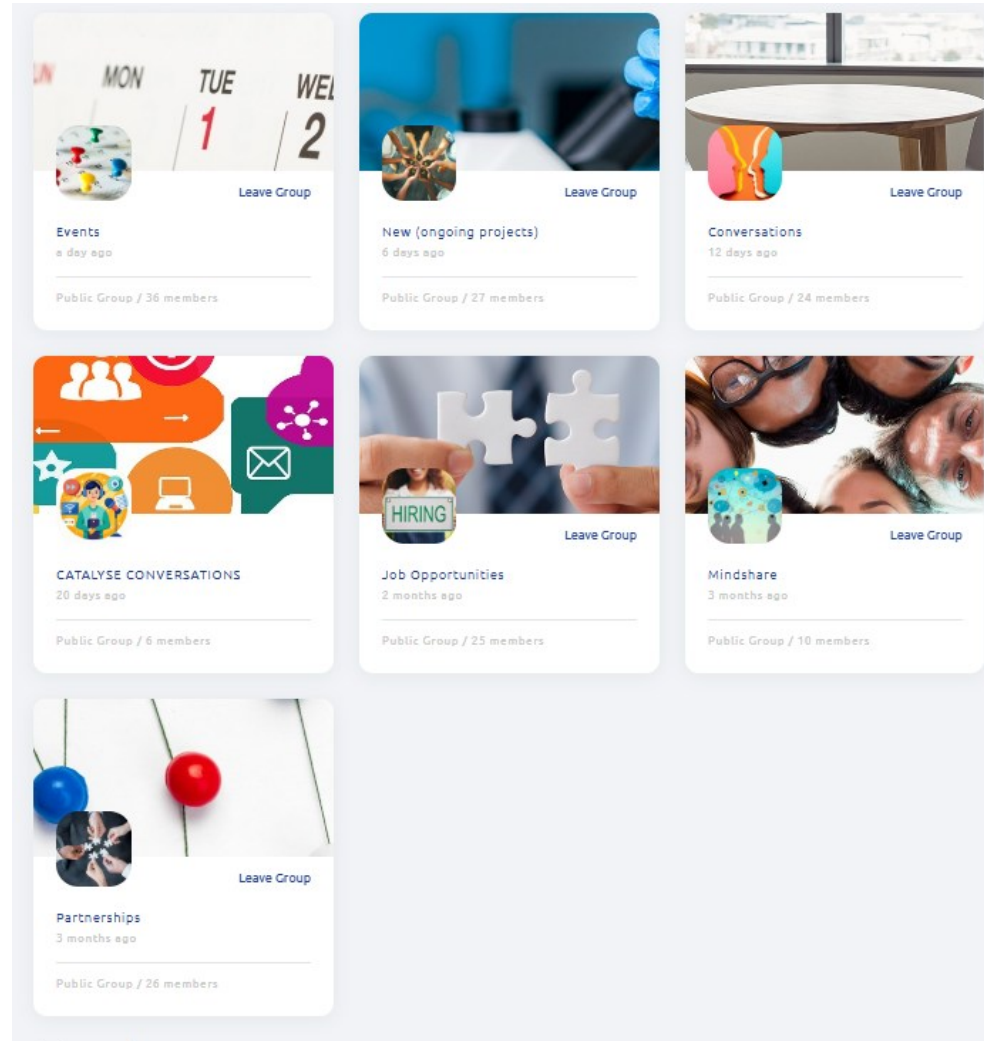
UN MON TUE 1 WE 2

Leave Group

Events
a day ago

Public Group / 36 members

Leave Group

New (ongoing projects)
6 days ago

Public Group / 27 members

Leave Group

Conversations
12 days ago

Public Group / 24 members

CATALYSE CONVERSATIONS
20 days ago

Public Group / 6 members

HIRING

Leave Group

Job Opportunities
2 months ago

Public Group / 25 members

Leave Group

Mindshare
3 months ago

Public Group / 10 members

Leave Group

Partnerships
3 months ago

Public Group / 26 members